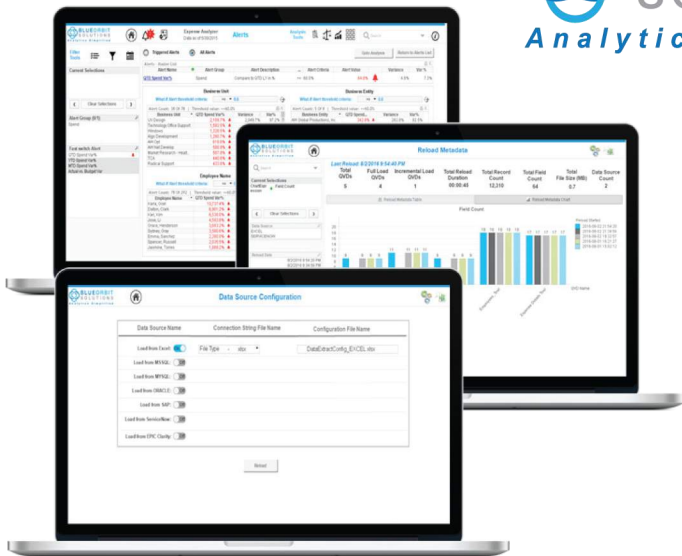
Analytic

BLUEORBIT SOLUTIONS

Expense Analyzer
Data as of 6/30/2015

Alerts

Analytic Tools

Q Search

Filter Tools

Triggered Alerts

All Alerts

Data Analysis

Return to Alerts List

Current Selections

Alert Name

Alert Group

Alert Description

Alert Criteria

Alert Value

Variance

Var %

QTD Spend Var%

Spend

Compare to QTD LY in %

>= 80.0%

Business Unit

Business Entity

Clear Selections

Alert Group (1/1)

Spend

Fund which Alert

QTD Spend Var%

YTD Spend Var%

MTD Spend Var%

Actual vs. Budget Var

Employee Name

Reload Metadata

Last Reload: 8/3/2016 8:54:40 PM

Total QVDs

Full Load QVDs

Incremental Load QVDs

Total Reload Duration

Total Record Count

Total Field Count

Total File Size (MB)

Data Source Count

5

4

1

00:00:40

12,210

64

0.7

2

Reload Metadata Table

Reload Metadata Chart

Field Count

Current Selections

Clear Selections

Data Source

EXCEL

SERVICENOW

Reload Date

QVD Name

Data Source Configuration

Data Source Name

Connection String File Name

Configuration File Name

Load from Excel

File Type - xlsx

DataExtractConfig_EXCEL.xlsx

Load from MSSQL

Load from MYSQL

Load from ORACLE

Load from SAP

Load from ServiceNow

Load from EPIC Clarity

Reload